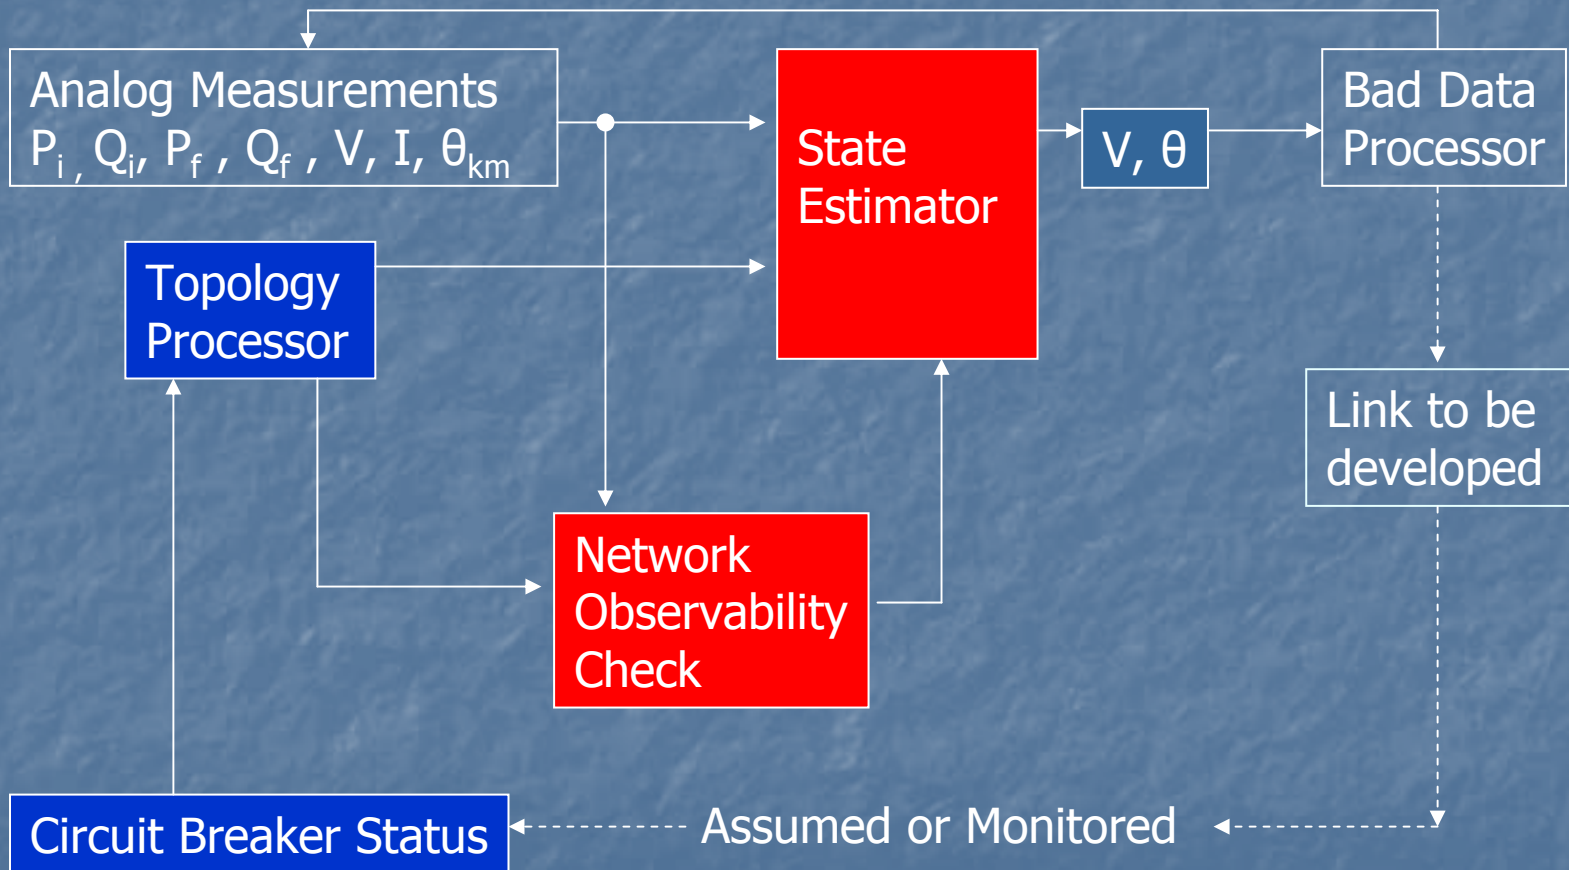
Analog Measurements
$P_i$, $Q_i$, $P_f$, $Q_f$, V, I, $\theta_{km}$

State Estimator

V, θ

Bad Data Processor

Topology Processor

Link to be developed

Network Observability Check

Circuit Breaker Status

Assumed or Monitored